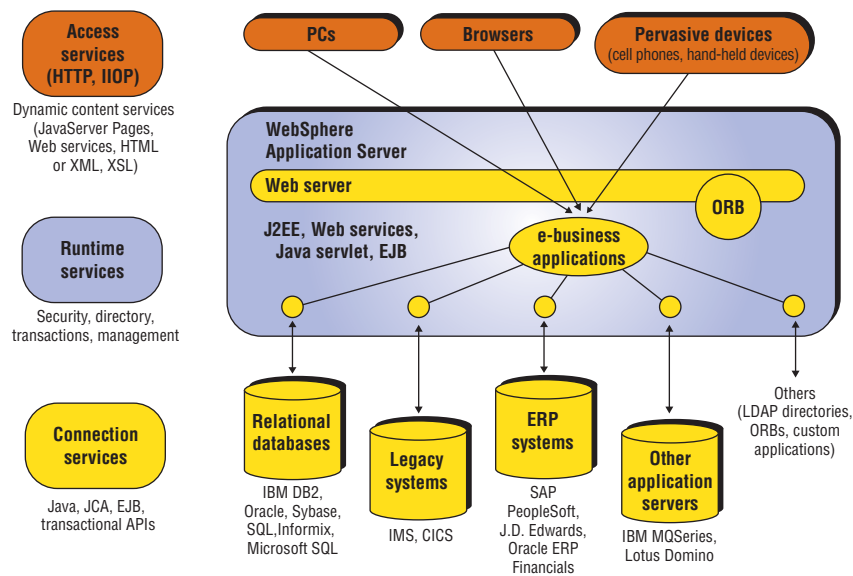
Access services (HTTP, IIOP)

Dynamic content services (JavaServer Pages, Web services, HTML or XML, XSL)

Runtime services

Security, directory, transactions, management

Connection services

Java, JCA, EJB, transactional APIs

PCs

Browsers

Pervasive devices (cell phones, hand-held devices)

WebSphere Application Server

Web server

ORB

J2EE, Web services, Java servlet, EJB

e-business applications

Relational databases

IBM DB2, Oracle, Sybase, SQL,Informix, Microsoft SQL

Legacy systems

IMS, CICS

ERP systems

SAP PeopleSoft, J.D. Edwards, Oracle ERP Financials

Other application servers

IBM MQSeries, Lotus Domino

Others (LDAP directories, ORBs, custom applications)